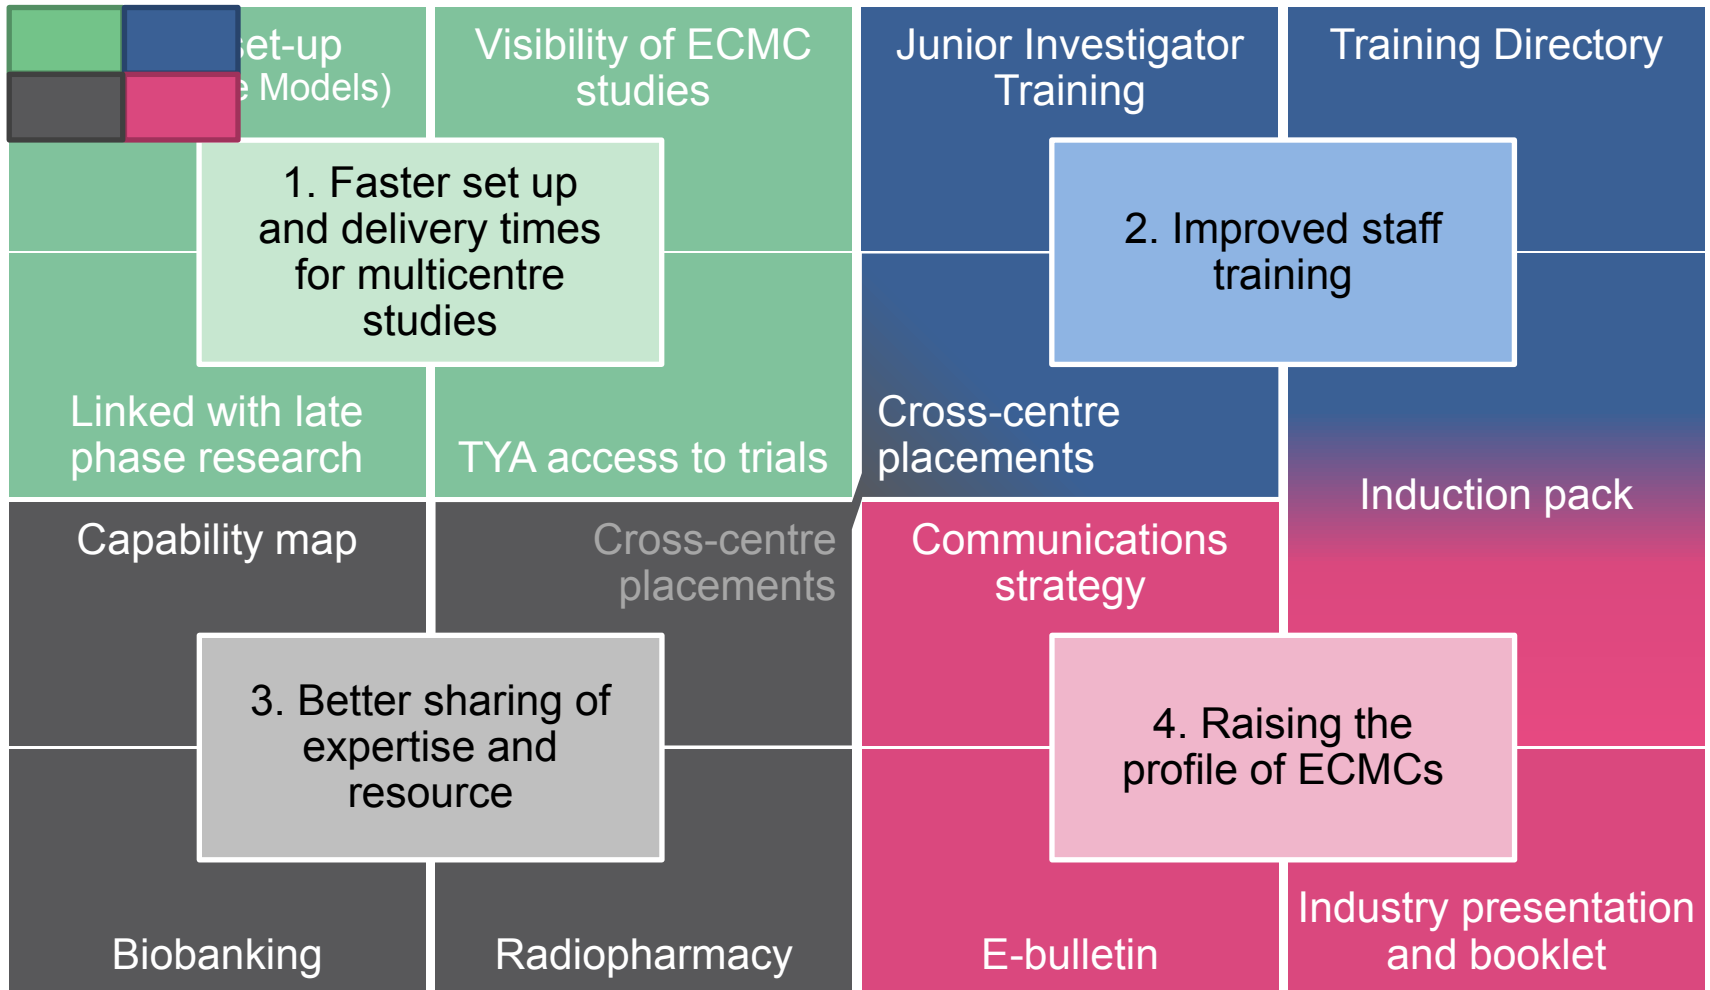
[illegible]et-up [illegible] Models)

Visibility of ECMC studies

Junior Investigator Training

Training Directory

1. Faster set up and delivery times for multicentre studies

2. Improved staff training

Linked with late phase research

TYA access to trials

Cross-centre placements

Induction pack

Capability map

Cross-centre placements

Communications strategy

3. Better sharing of expertise and resource

4. Raising the profile of ECMCs

Biobanking

Radiopharmacy

E-bulletin

Industry presentation and booklet